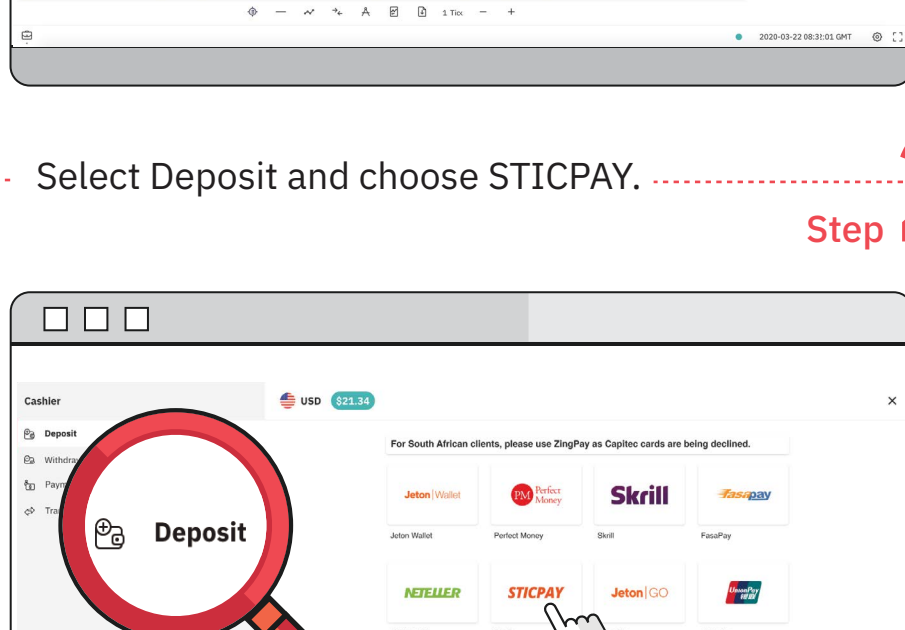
1 Tick − +

2020-03-22 08:31:01 GMT

Select Deposit and choose STICPAY.

Step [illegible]

Cashier

Deposit

Withdra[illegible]

Paym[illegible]

Tra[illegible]

Deposit

USD $21.34

×

For South African clients, please use ZingPay as Capitec cards are being declined.

Jeton Wallet

PM Perfect Money

Skrill

fasapay

Jeton Wallet

Perfect Money

Skrill

FasaPay

NETELLER

STICPAY

Jeton GO

UnionPay